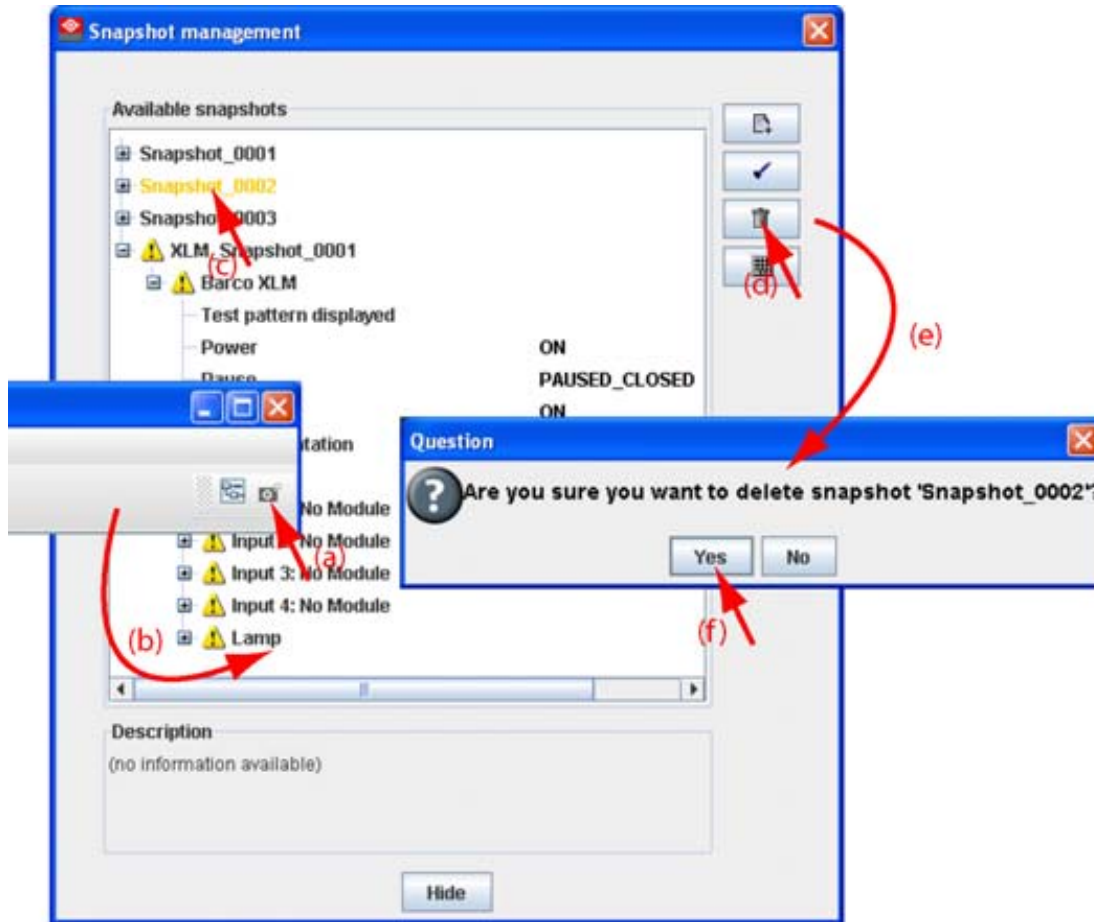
Snapshot management

Available snapshots

Snapshot_0001
Snapshot_0002
Snapshot_0003
XLM_Snapshot_0001
Barco XLM
Test pattern displayed
Power ON
Pause PAUSED_CLOSED
ON
tation
No Module
Input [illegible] No Module
Input 3: No Module
Input 4: No Module
Lamp

(a)
(b)
(c)
(d)
(e)
(f)

Question
Are you sure you want to delete snapshot 'Snapshot_0002'?
Yes
No

Description
(no information available)

Hide